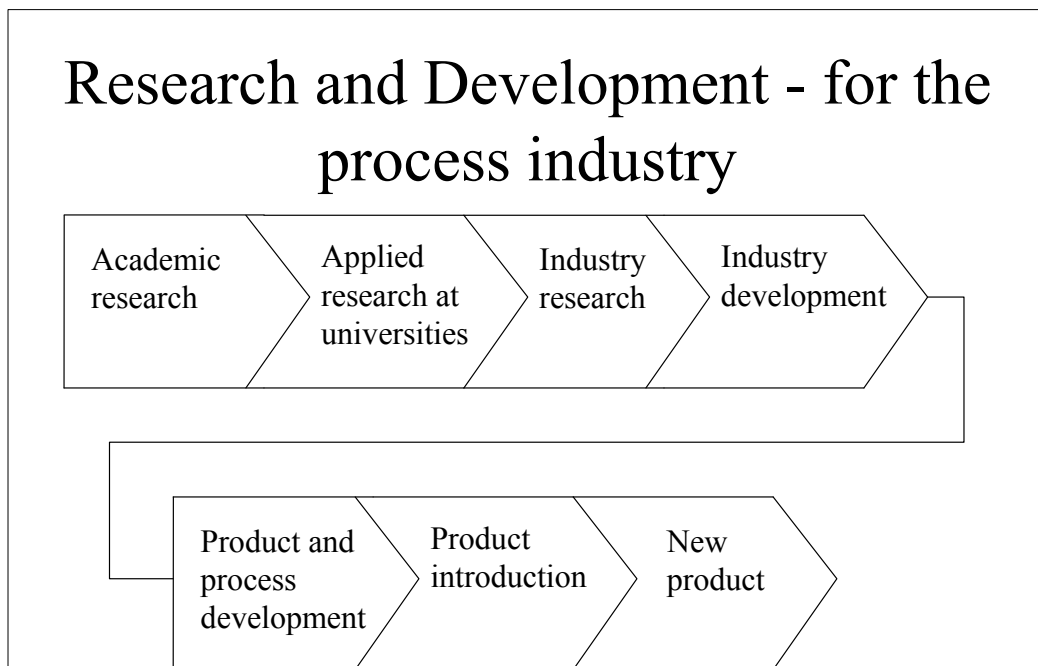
Research and Development - for the process industry

Academic research

Applied research at universities

Industry research

Industry development

Product and process development

Product introduction

New product